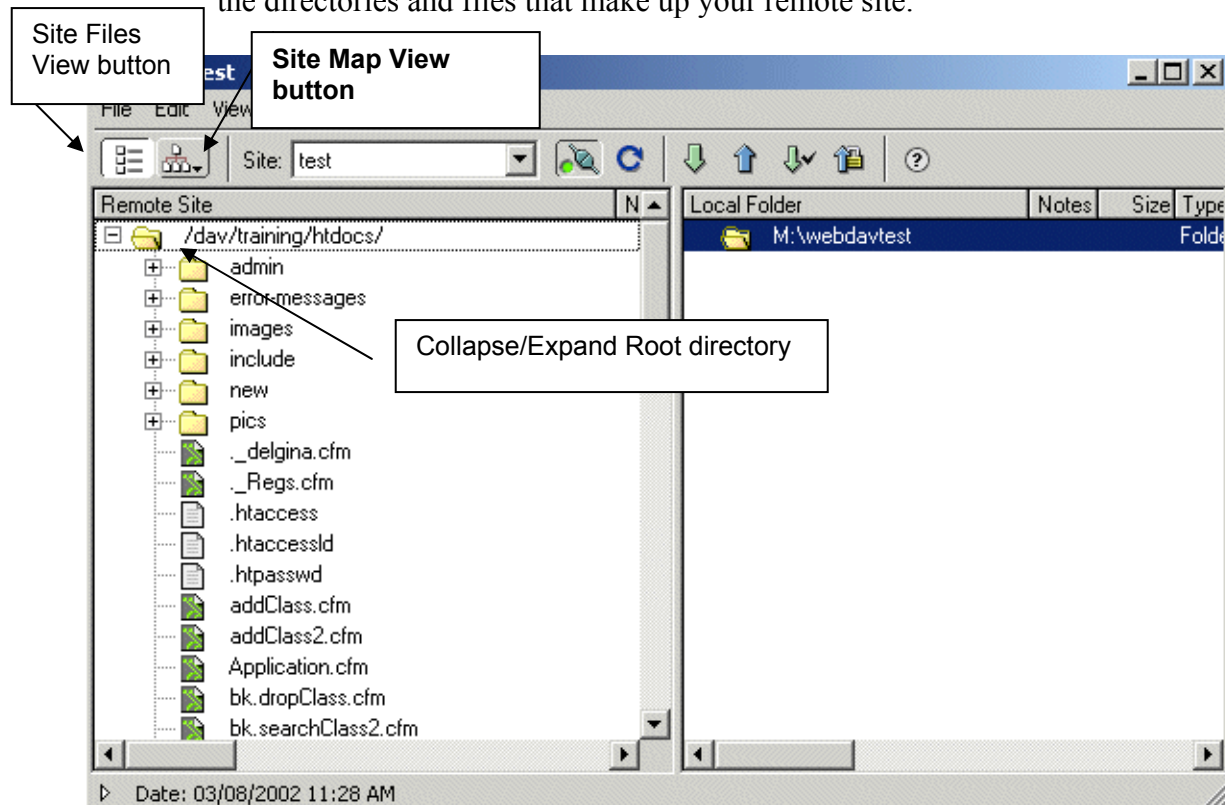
the directories and files that make up your remote site.

Site Files View button

Site Map View button

est

File Edit View

Site: test

Remote Site N

/dav/training/htdocs/

admin

error-messages

images

include

new

pics

._delgina.cfm

._Regs.cfm

.htaccess

.htaccessld

.htpasswd

addClass.cfm

addClass2.cfm

Application.cfm

bk.dropClass.cfm

bk.searchClass2.cfm

Local Folder | Notes | Size | Type

M:\webdavtest Folde

Collapse/Expand Root directory

Date: 03/08/2002 11:28 AM